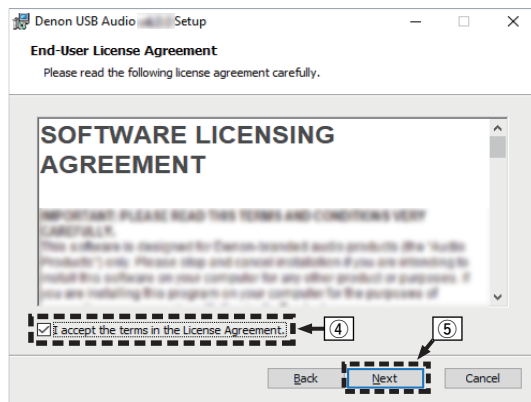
Denon USB Audio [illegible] Setup

End-User License Agreement

Please read the following license agreement carefully.

SOFTWARE LICENSING AGREEMENT

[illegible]

I accept the terms in the License Agreement.

④

⑤

Back

Next

Cancel